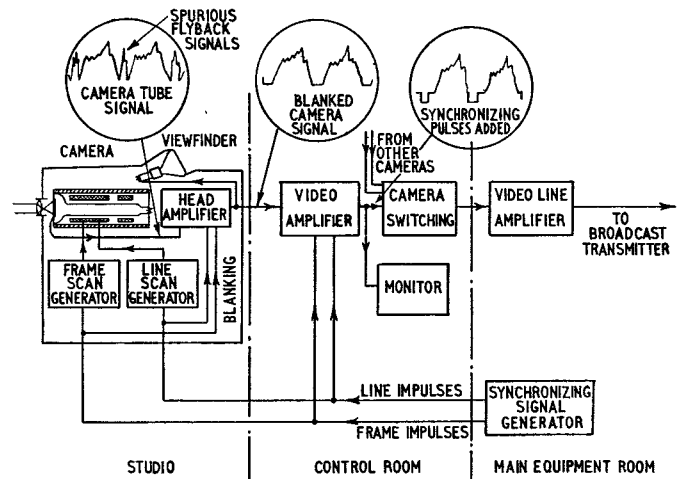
SPURIOUS FLYBACK SIGNALS

CAMERA TUBE SIGNAL

BLANKED CAMERA SIGNAL

SYNCHRONIZING PULSES ADDED

CAMERA

VIEWFINDER

HEAD AMPLIFIER

VIDEO AMPLIFIER

FROM OTHER CAMERAS

CAMERA SWITCHING

VIDEO LINE AMPLIFIER

TO BROADCAST TRANSMITTER

FRAME SCAN GENERATOR

LINE SCAN GENERATOR

BLANKING

MONITOR

LINE IMPULSES

FRAME IMPULSES

SYNCHRONIZING SIGNAL GENERATOR

STUDIO

CONTROL ROOM

MAIN EQUIPMENT ROOM